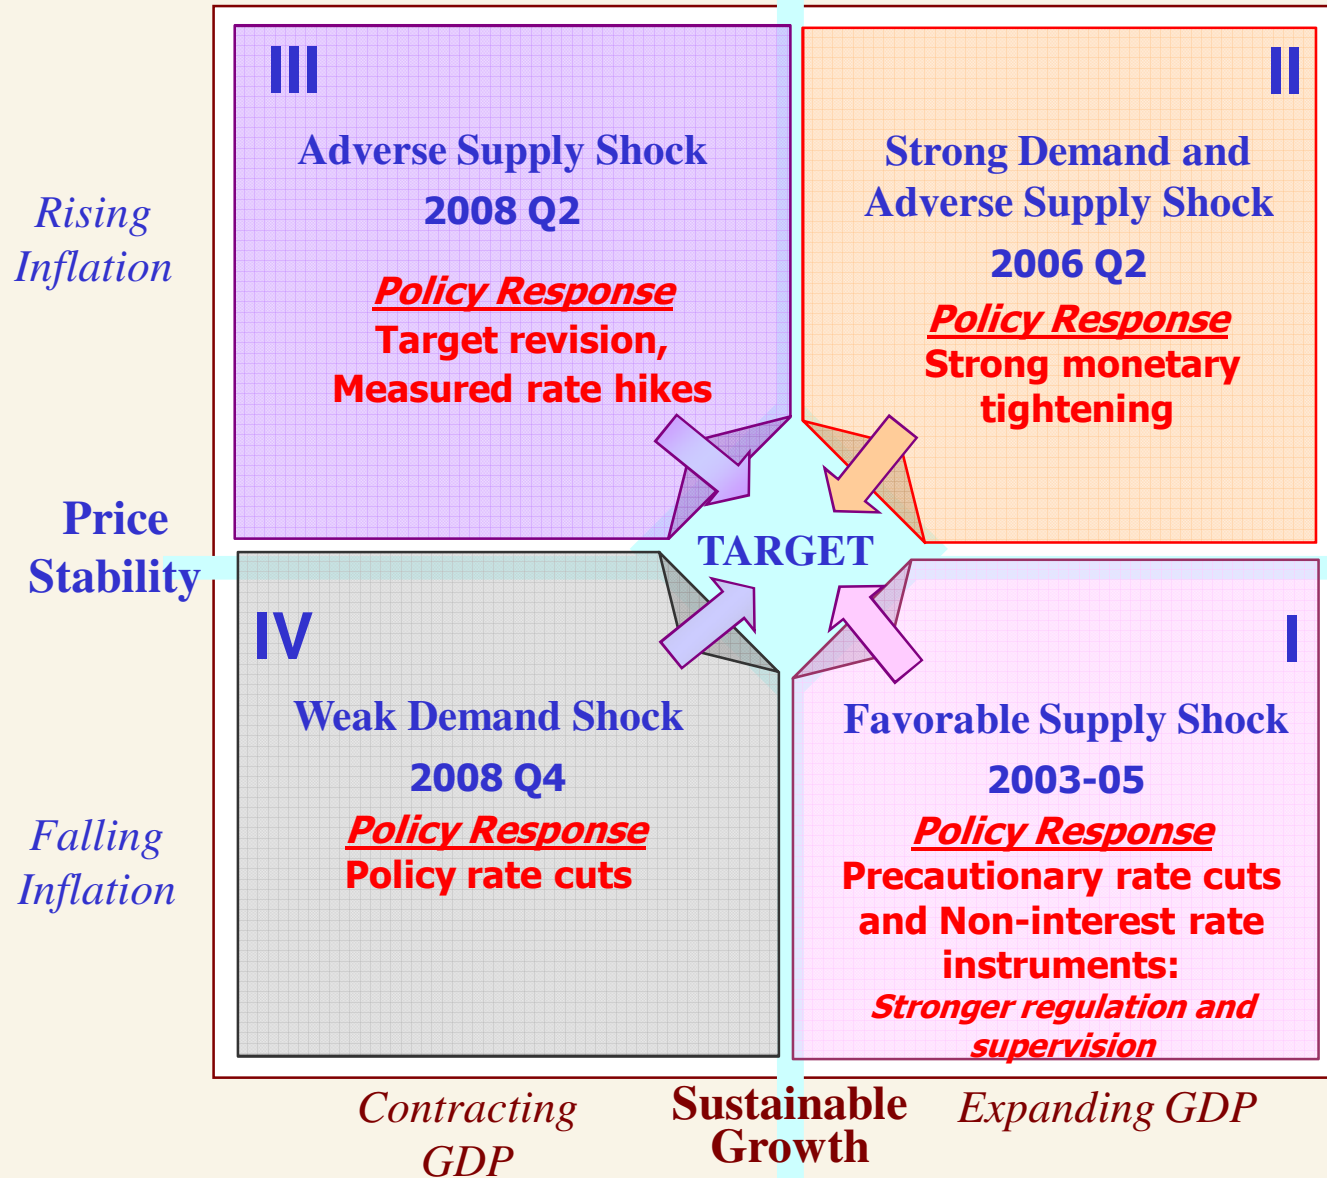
Rising Inflation

III

Adverse Supply Shock
2008 Q2

Policy Response
Target revision, Measured rate hikes

II

Strong Demand and Adverse Supply Shock
2006 Q2

Policy Response
Strong monetary tightening

Price Stability

TARGET

IV

Weak Demand Shock
2008 Q4

Policy Response
Policy rate cuts

I

Favorable Supply Shock
2003-05

Policy Response
Precautionary rate cuts and Non-interest rate instruments:
Stronger regulation and supervision

Falling Inflation

Contracting GDP

Sustainable Growth

Expanding GDP